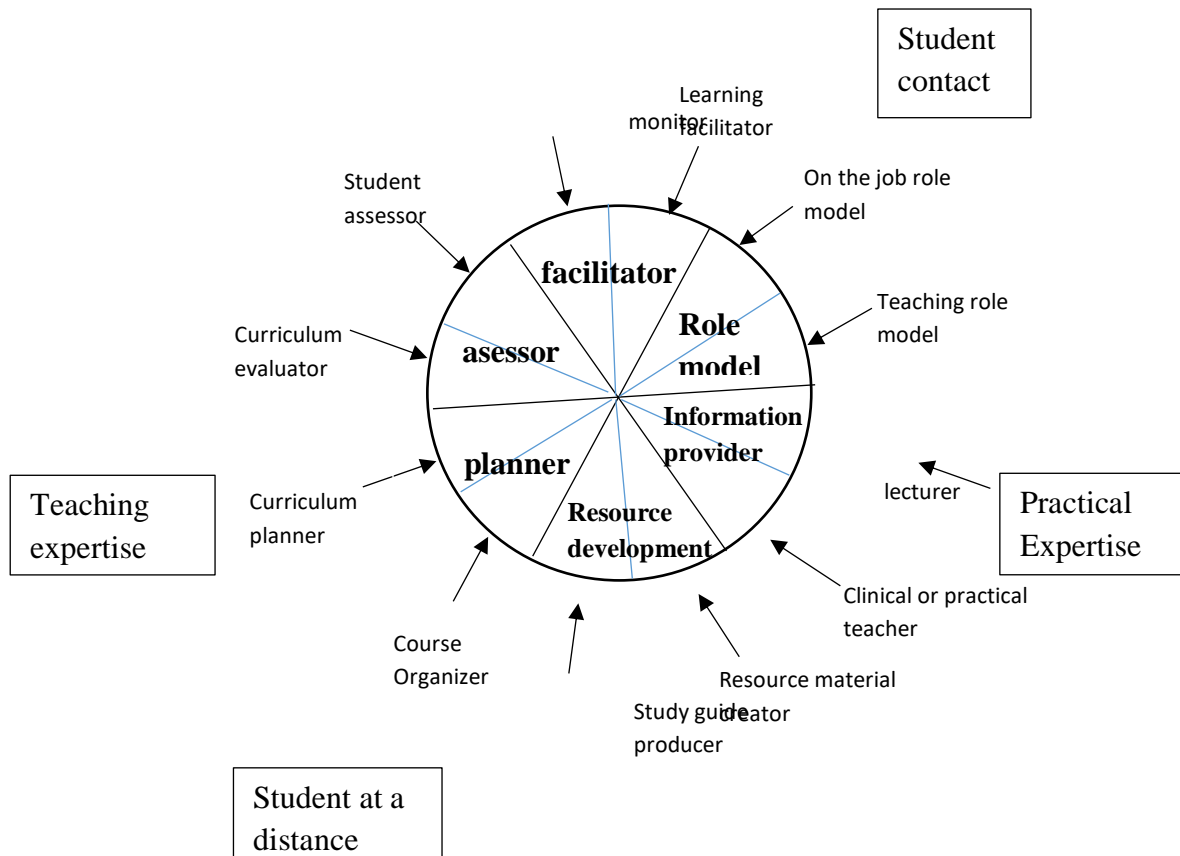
Student contact

Learning facilitator

monitor

On the job role model

Student assessor

facilitator

Role model

Teaching role model

Curriculum evaluator

asessor

Information provider

planner

Teaching expertise

Curriculum planner

Resource development

lecturer

Practical Expertise

Clinical or practical teacher

Course Organizer

Resource material creator

Study guide producer

Student at a distance